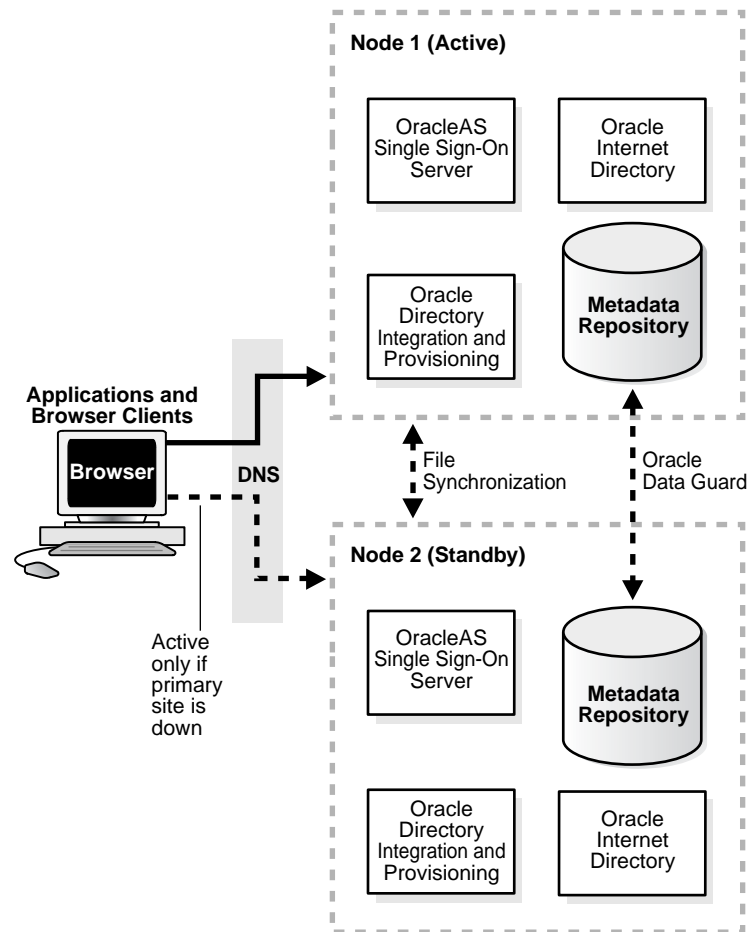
Node 1 (Active)

OracleAS Single Sign-On Server

Oracle Internet Directory

Oracle Directory Integration and Provisioning

Metadata Repository

Applications and Browser Clients

Browser

DNS

File Synchronization

Oracle Data Guard

Active only if primary site is down

Node 2 (Standby)

OracleAS Single Sign-On Server

Metadata Repository

Oracle Directory Integration and Provisioning

Oracle Internet Directory